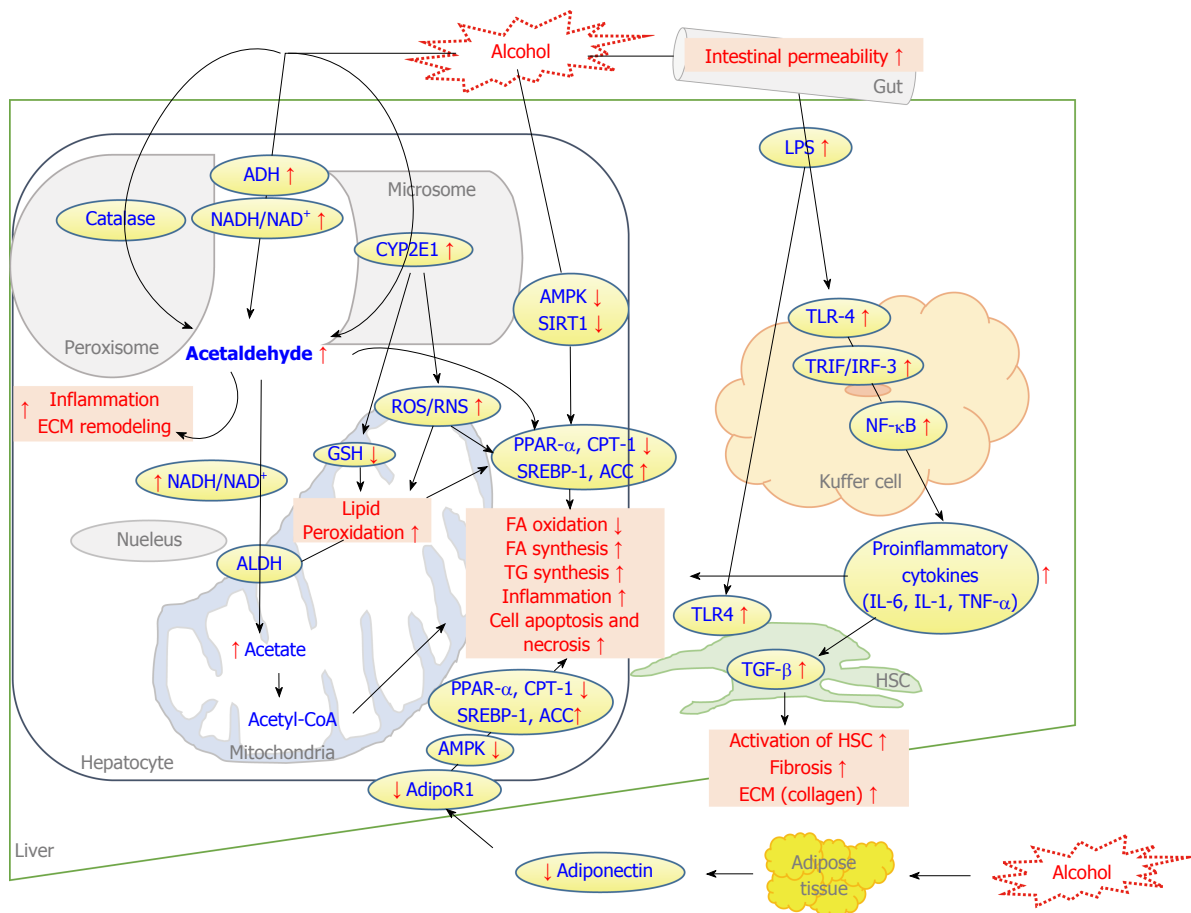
Alcohol

Intestinal permeability ↑

Gut

Liver

ADH ↑

NADH/NAD$^+$ ↑

Catalase

Microsome

CYP2E1 ↑

AMPK ↓
SIRT1 ↓

LPS ↑

TLR-4 ↑

TRIF/IRF-3 ↑

NF-κB ↑

Kuffer cell

Peroxisome

Acetaldehyde ↑

↑ Inflammation
ECM remodeling

ROS/RNS ↑

GSH ↓

PPAR-α, CPT-1 ↓
SREBP-1, ACC ↑

↑ NADH/NAD$^+$

Lipid
Peroxidation ↑

Nueleus

ALDH

FA oxidation ↓
FA synthesis ↑
TG synthesis ↑
Inflammation ↑
Cell apoptosis and necrosis ↑

Proinflammatory cytokines (IL-6, IL-1, TNF-α) ↑

TLR4 ↑

TGF-β ↑

HSC

↑ Acetate

Acetyl-CoA

PPAR-α, CPT-1 ↓
SREBP-1, ACC↑

AMPK ↓

Mitochondria

Hepatocyte

↓ AdipoR1

Activation of HSC ↑
Fibrosis ↑
ECM (collagen) ↑

↓ Adiponectin

Adipose tissue

Alcohol